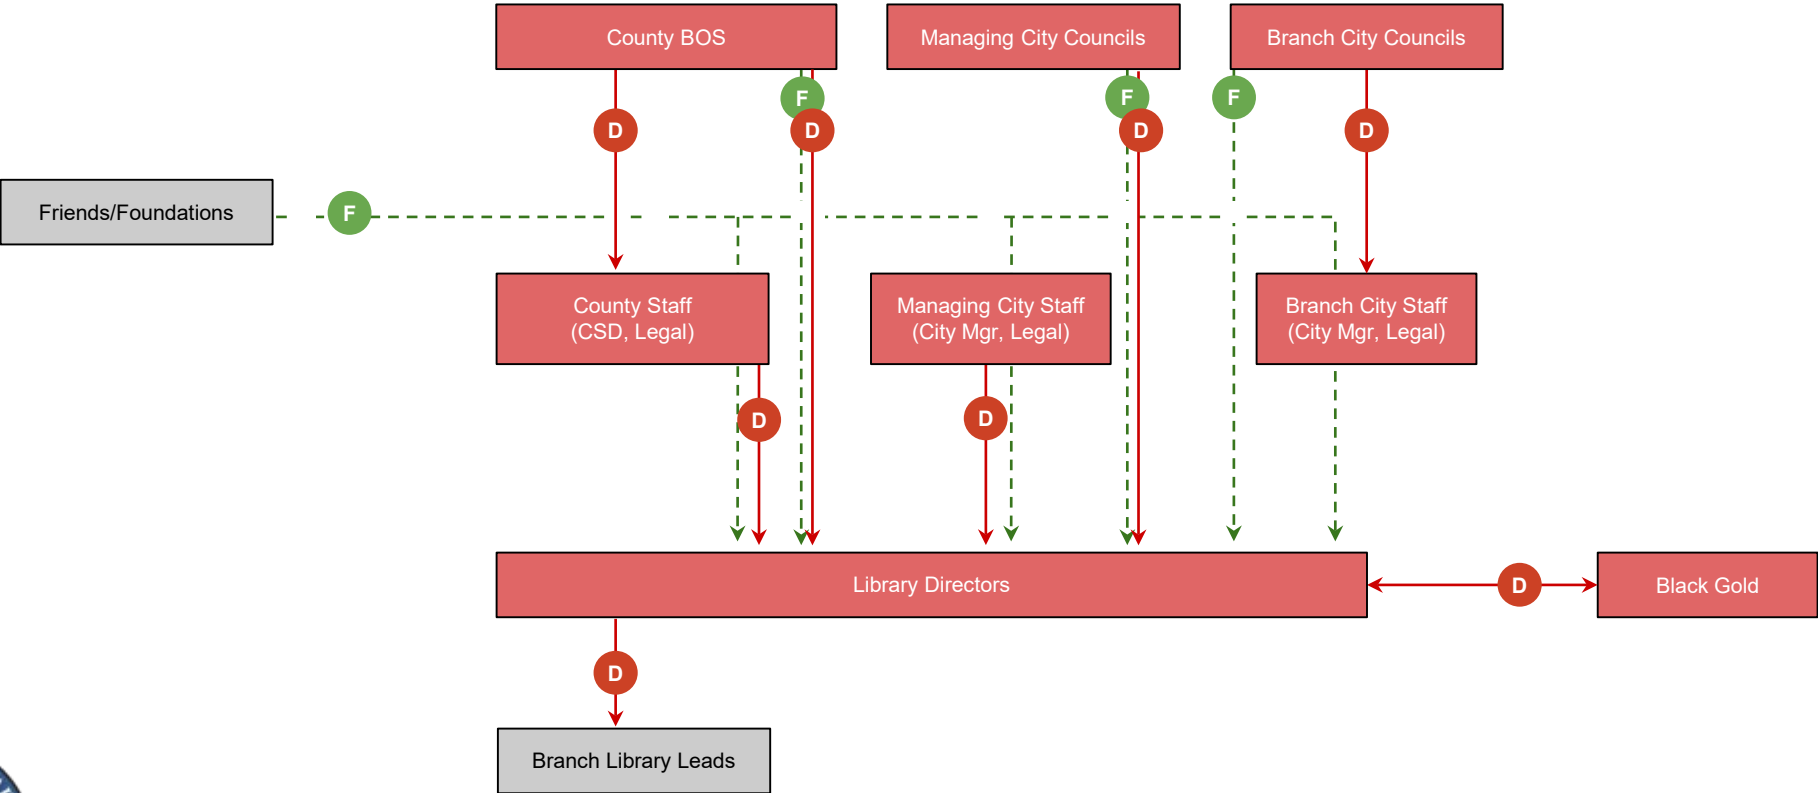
County BOS

Managing City Councils

Branch City Councils

F

F

F

D

D

D

D

Friends/Foundations

F

County Staff
(CSD, Legal)

Managing City Staff
(City Mgr, Legal)

Branch City Staff
(City Mgr, Legal)

D

D

Library Directors

D

Black Gold

D

Branch Library Leads